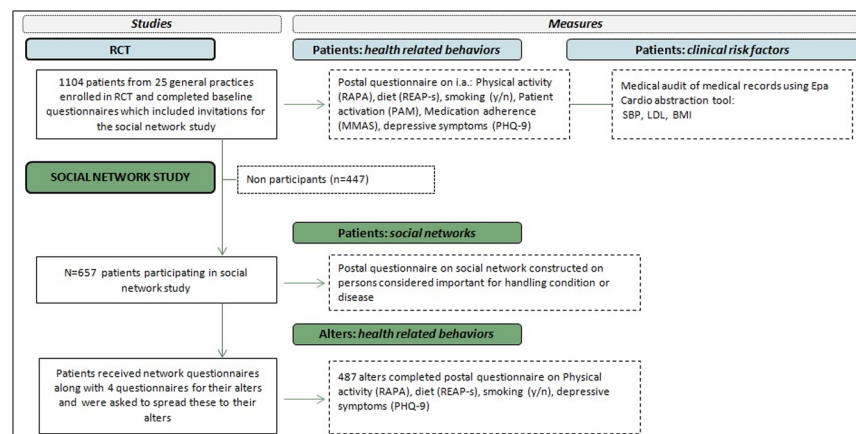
Studies

Measures

RCT

Patients: health related behaviors

Patients: clinical risk factors

1104 patients from 25 general practices enrolled in RCT and completed baseline questionnaires which included invitations for the social network study

Postal questionnaire on i.a.: Physical activity (RAPA), diet (REAP-s), smoking (y/n), Patient activation (PAM), Medication adherence (MMAS), depressive symptoms (PHQ-9)

Medical audit of medical records using Epa Cardio abstraction tool: SBP, LDL, BMI

SOCIAL NETWORK STUDY

Non participants (n=447)

Patients: social networks

N=657 patients participating in social network study

Postal questionnaire on social network constructed on persons considered important for handling condition or disease

Alters: health related behaviors

Patients received network questionnaires along with 4 questionnaires for their alters and were asked to spread these to their alters

487 alters completed postal questionnaire on Physical activity (RAPA), diet (REAP-s), smoking (y/n), depressive symptoms (PHQ-9)